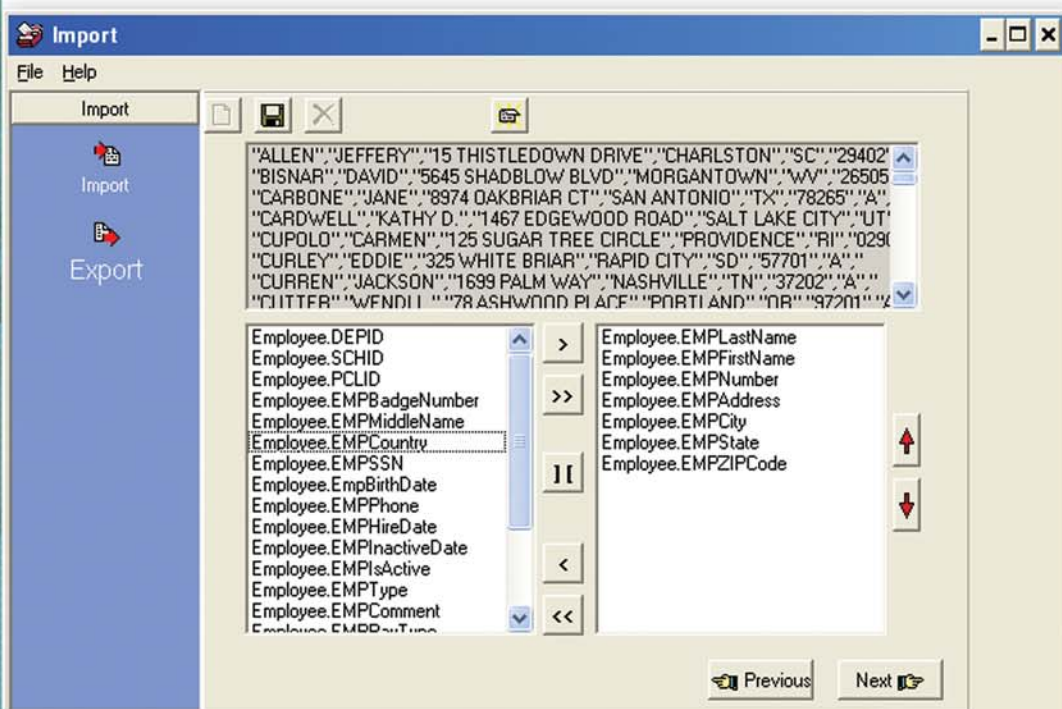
Import

File Help

Import

Import

Export

"ALLEN","JEFFERY","15 THISTLEDOWN DRIVE","CHARLSTON","SC","29402'
"BISNAR","DAVID","5645 SHADBLOW BLVD","MORGANTOWN","WV","26505
"CARBONE","JANE","8974 OAKBRIAR CT","SAN ANTONIO","TX","78265","A",
"CARDWELL","KATHY D.","1467 EDGEWOOD ROAD","SALT LAKE CITY","UT'
"CUPOLO","CARMEN","125 SUGAR TREE CIRCLE","PROVIDENCE","RI","029(
"CURLEY","EDDIE","325 WHITE BRIAR","RAPID CITY","SD","57701","A","
"CURREN","JACKSON","1699 PALM WAY","NASHVILLE","TN","37202","A","
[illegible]

Employee.DEPID
Employee.SCHID
Employee.PCLID
Employee.EMPBadgeNumber
Employee.EMPMiddleName
Employee.EMPCountry
Employee.EMPSSN
Employee.EmpBirthDate
Employee.EMPPhone
Employee.EMPHireDate
Employee.EMPInactiveDate
Employee.EMPIsActive
Employee.EMPType
Employee.EMPComment
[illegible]

>
>>
][
<
<<

Employee.EMPLastName
Employee.EMPFirstName
Employee.EMPNumber
Employee.EMPAddress
Employee.EMPCity
Employee.EMPState
Employee.EMPZIPCode

Previous
Next